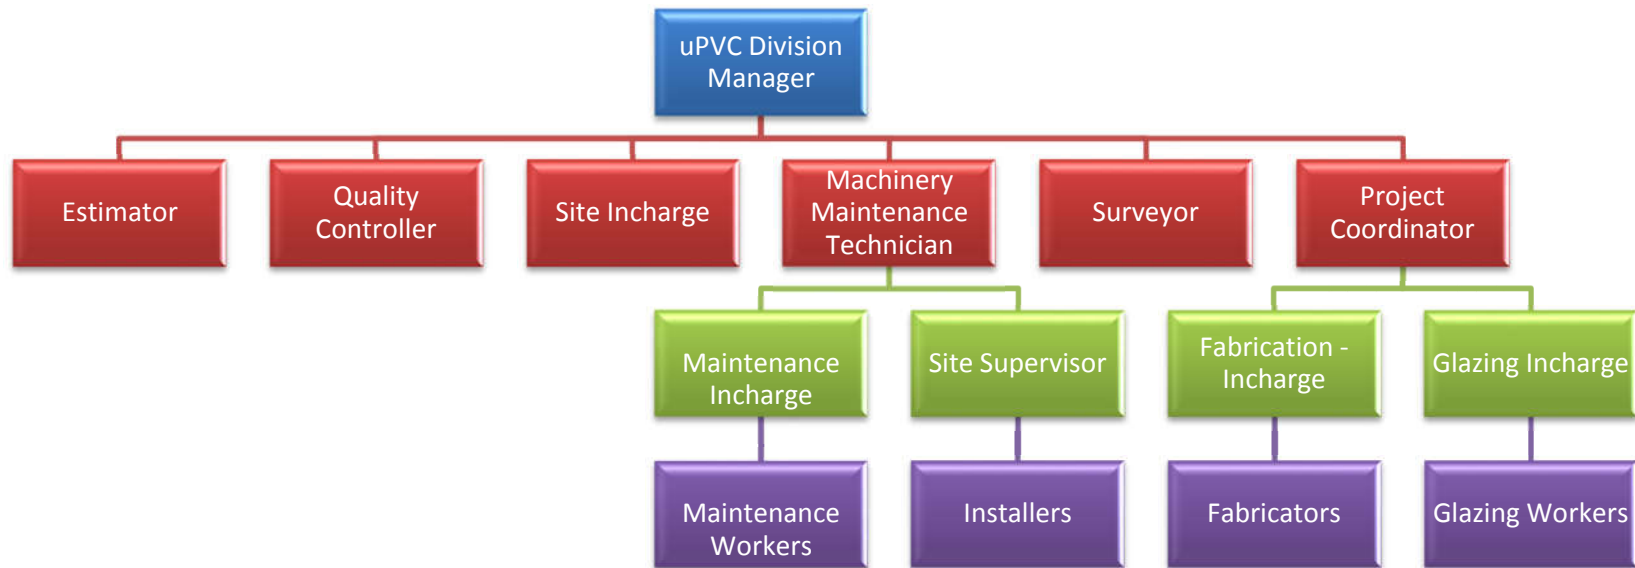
uPVC Division Manager

Estimator

Quality Controller

Site Incharge

Machinery Maintenance Technician

Surveyor

Project Coordinator

Maintenance Incharge

Site Supervisor

Fabrication - Incharge

Glazing Incharge

Maintenance Workers

Installers

Fabricators

Glazing Workers